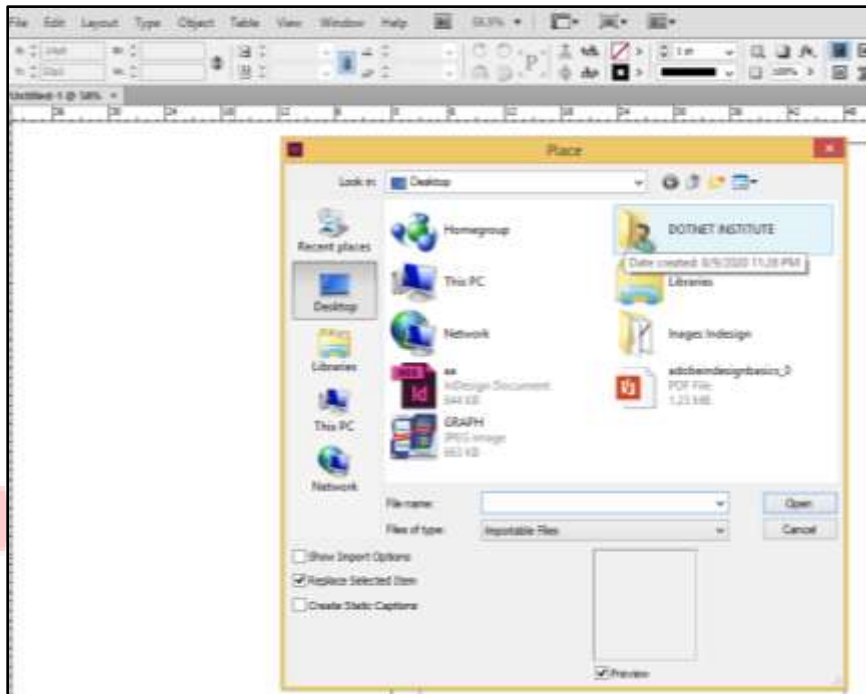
File Edit Layout Type Object Table View Window Help 58.9% ▾

Untitled-1 @ 58% ×

Place

Look in: Desktop

Recent places

Desktop

Libraries

This PC

Network

Homegroup

DOTNET INSTITUTE

Date created: 8/9/2020 11:28 PM

This PC

Libraries

Network

Images Indesign

aa
InDesign Document
344 KB

adobeindesignbasics_0
PDF File
1.23 MB

GRAPH
JPEG image
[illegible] KB

File name:

Files of type: Importable Files

Open

Cancel

Show Import Options

Replace Selected Item

Create Static Captions

Preview